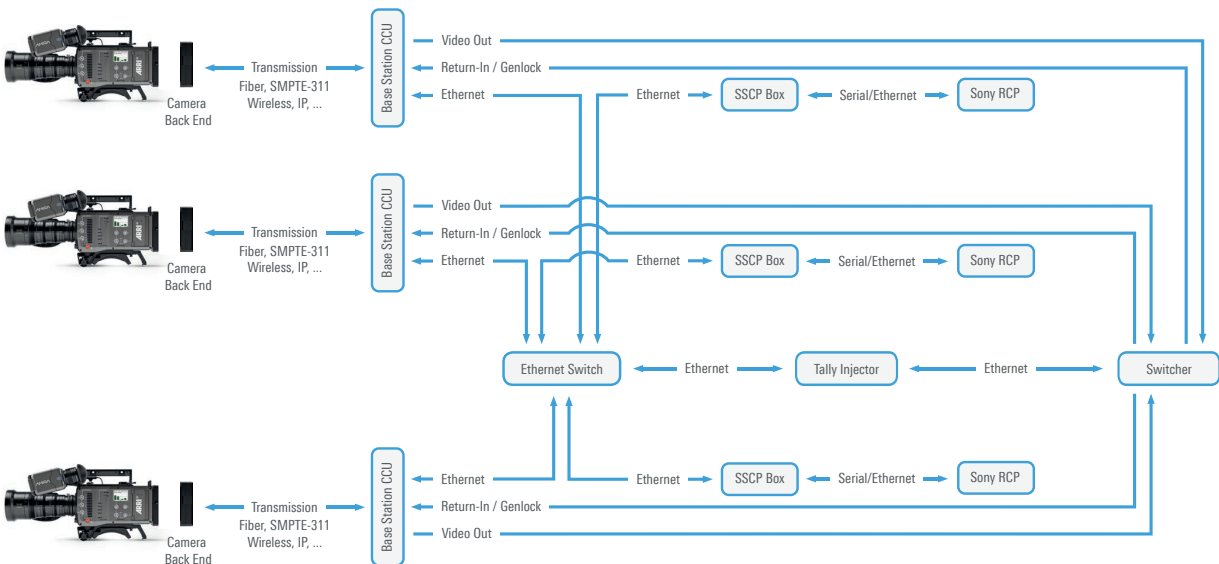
Camera Back End

Transmission Fiber, SMPTE-311 Wireless, IP, ...

Base Station CCU

Video Out

Return-In / Genlock

Ethernet

Ethernet

SSCP Box

Serial/Ethernet

Sony RCP

Camera Back End

Transmission Fiber, SMPTE-311 Wireless, IP, ...

Base Station CCU

Video Out

Return-In / Genlock

Ethernet

Ethernet

SSCP Box

Serial/Ethernet

Sony RCP

Ethernet Switch

Ethernet

Tally Injector

Ethernet

Switcher

Camera Back End

Transmission Fiber, SMPTE-311 Wireless, IP, ...

Base Station CCU

Ethernet

Return-In / Genlock

Video Out

Ethernet

SSCP Box

Serial/Ethernet

Sony RCP